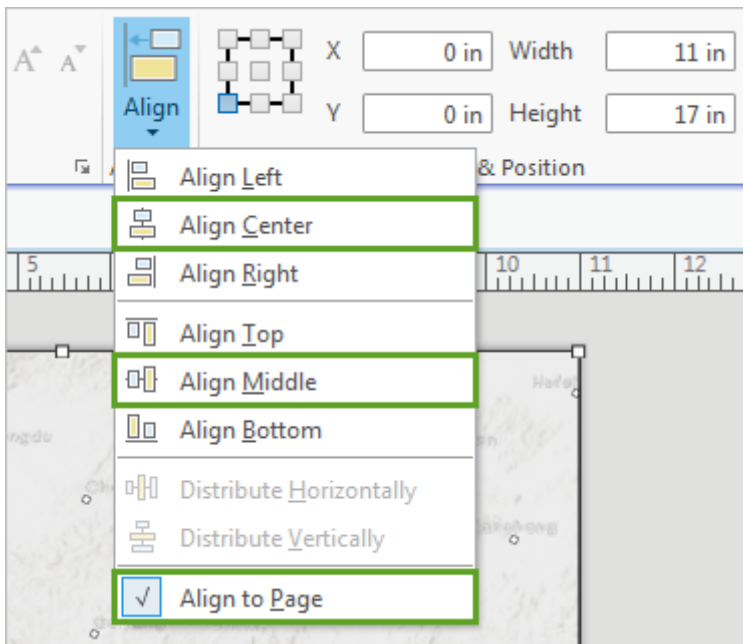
Align

X 0 in Width 11 in

Y 0 in Height 17 in

& Position

Align Left

Align Center

Align Right

Align Top

Align Middle

Align Bottom

Distribute Horizontally

Distribute Vertically

√ Align to Page

5 10 11 12